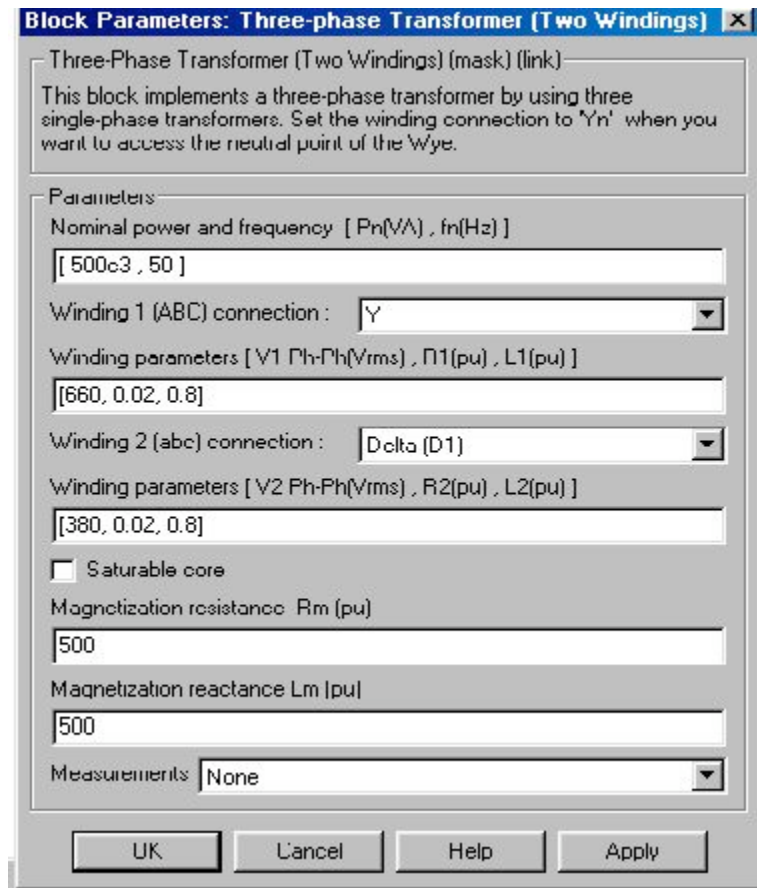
Block Parameters: Three-phase Transformer (Two Windings)

Three-Phase Transformer (Two Windings) (mask) (link)

This block implements a three-phase transformer by using three single-phase transformers. Set the winding connection to 'Yn' when you want to access the neutral point of the Wye.

Parameters

Nominal power and frequency [ Pn(VA) , fn(Hz) ]

[ 500e3 , 50 ]

Winding 1 (ABC) connection : Y

Winding parameters [ V1 Ph-Ph(Vrms) , R1(pu) , L1(pu) ]

[660, 0.02, 0.8]

Winding 2 (abc) connection : Delta (D1)

Winding parameters [ V2 Ph-Ph(Vrms) , R2(pu) , L2(pu) ]

[380, 0.02, 0.8]

Saturable core

Magnetization resistance Rm (pu)

500

Magnetization reactance Lm (pu)

500

Measurements None

OK Cancel Help Apply